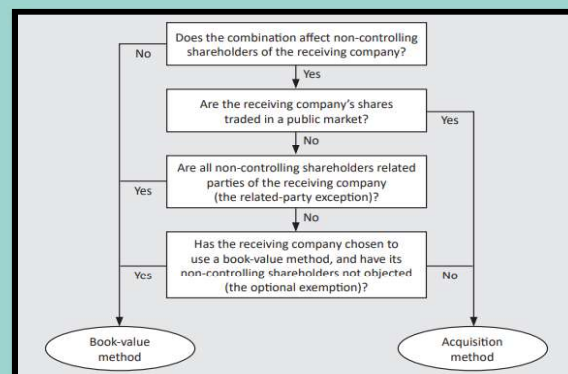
Does the combination affect non-controlling shareholders of the receiving company?

No

Yes

Are the receiving company's shares traded in a public market?

Yes

No

Are all non-controlling shareholders related parties of the receiving company (the related-party exception)?

Yes

No

Has the receiving company chosen to use a book-value method, and have its non-controlling shareholders not objected (the optional exemption)?

Yes

No

Book-value method

Acquisition method